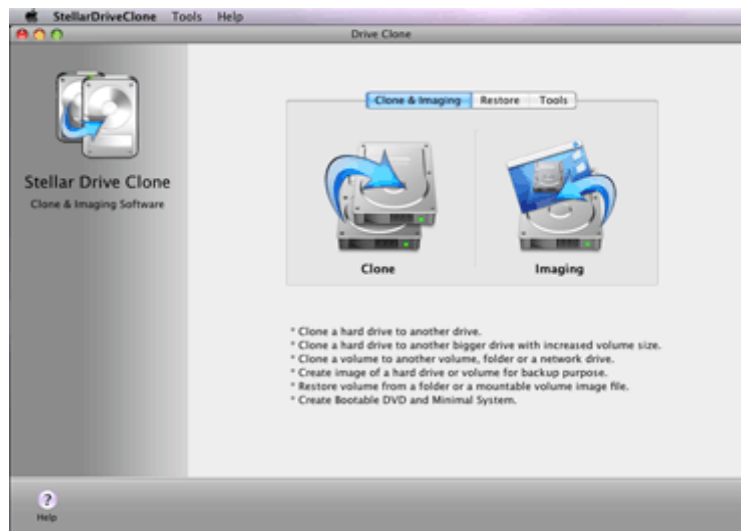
StellarDriveClone Tools Help

Drive Clone

Stellar Drive Clone

Clone & Imaging Software

Clone & Imaging | Restore | Tools

Clone

Imaging

* Clone a hard drive to another drive.
* Clone a hard drive to another bigger drive with increased volume size.
* Clone a volume to another volume, folder or a network drive.
* Create image of a hard drive or volume for backup purpose.
* Restore volume from a folder or a mountable volume image file.
* Create Bootable DVD and Minimal System.

Help